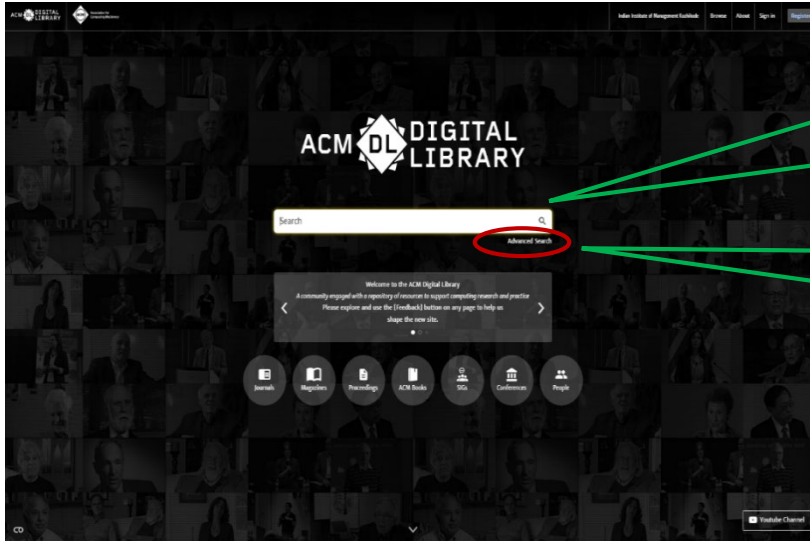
ACM DIGITAL LIBRARY

Association for Computing Machinery

Indian Institute of Management Kozhikode Browse About Sign in Register

ACM DL DIGITAL LIBRARY

Search

Advanced Search

Welcome to the ACM Digital Library

A community engaged with a repository of resources to support computing research and practice

Please explore and use the [Feedback] button on any page to help us shape the new site.

Journals Magazines Proceedings ACM Books SIGs Conferences People

Youtube Channel